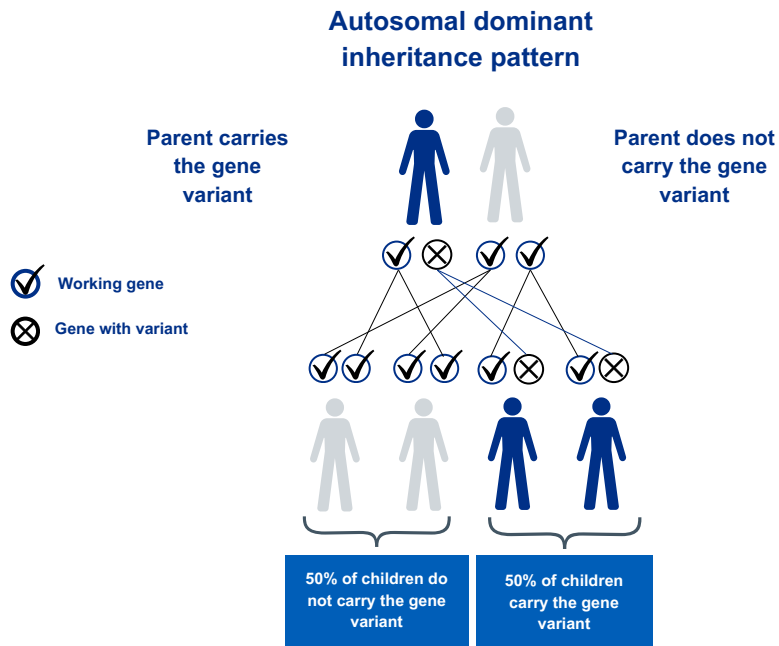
Autosomal dominant inheritance pattern

Parent carries the gene variant

Parent does not carry the gene variant

Working gene

Gene with variant

50% of children do not carry the gene variant

50% of children carry the gene variant